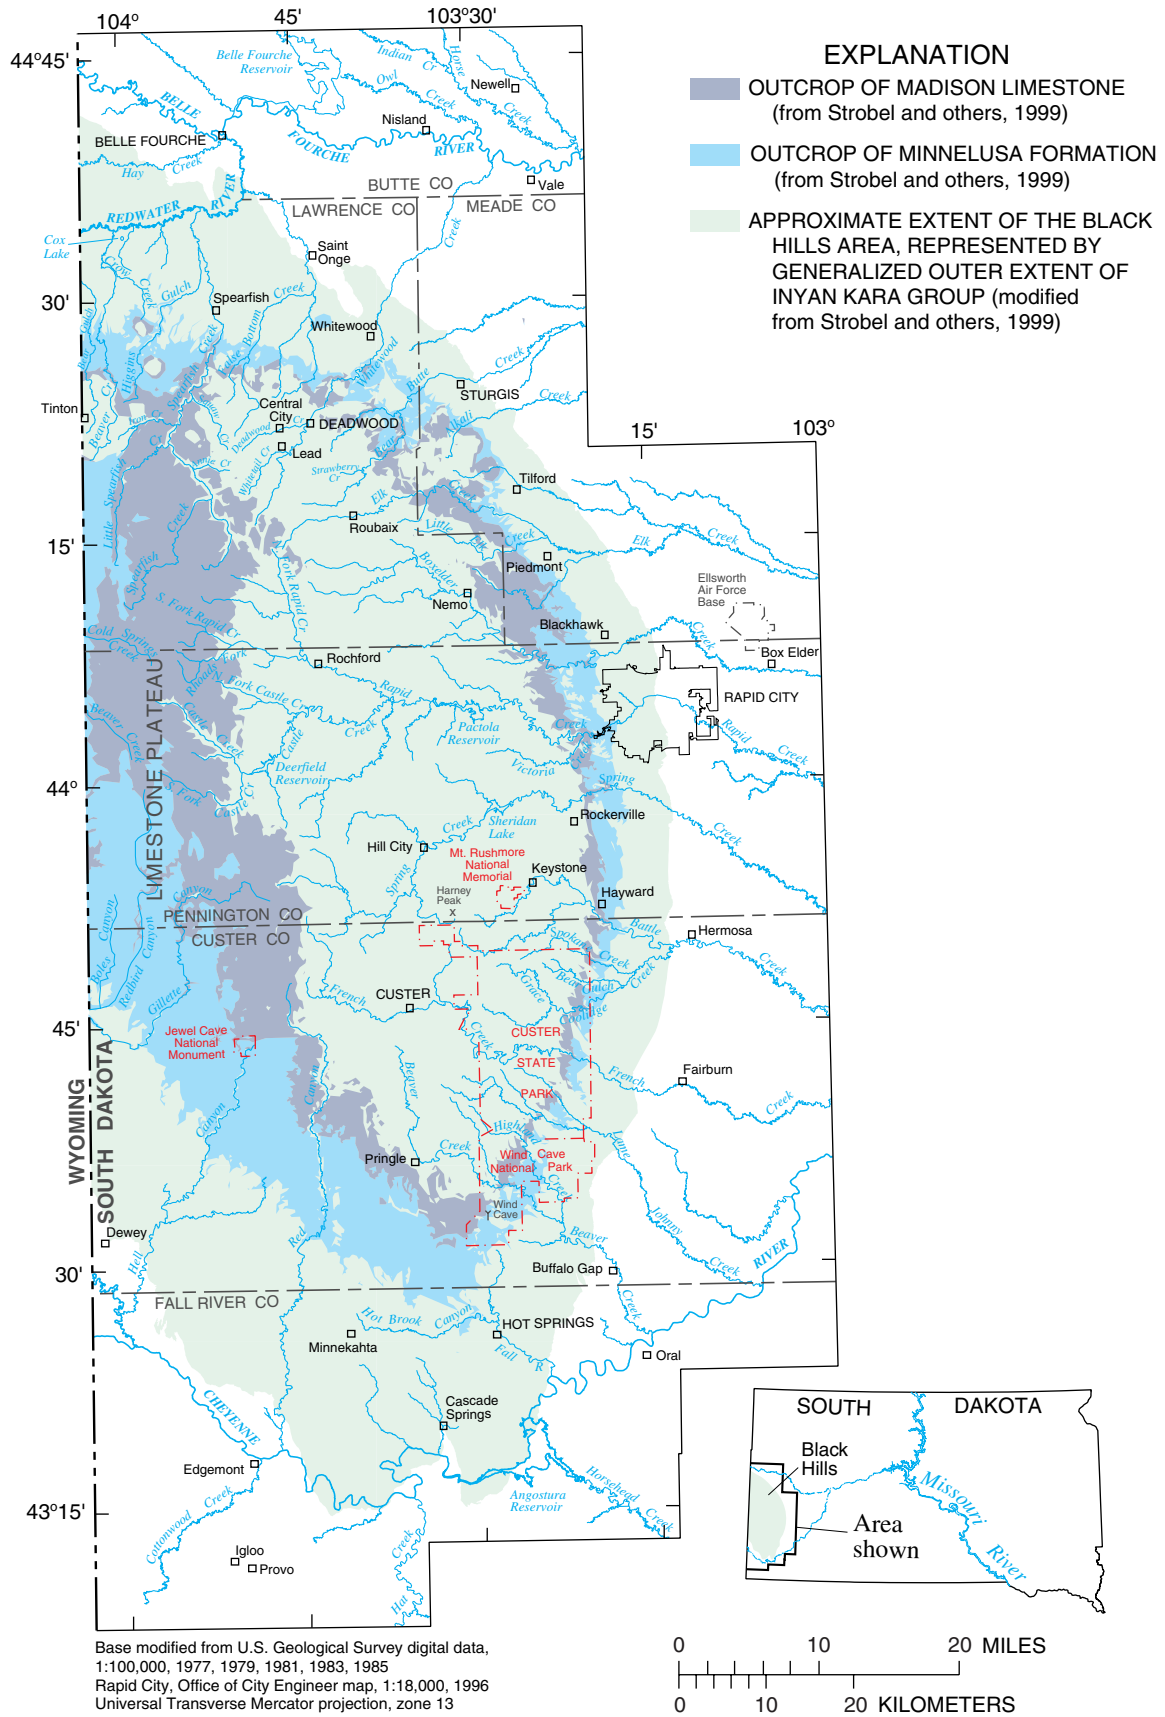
104°
45'
103°30'
44°45'
30'
15'
44°
45'
30'
43°15'
15'
103°

EXPLANATION
OUTCROP OF MADISON LIMESTONE (from Strobel and others, 1999)
OUTCROP OF MINNELUSA FORMATION (from Strobel and others, 1999)
APPROXIMATE EXTENT OF THE BLACK HILLS AREA, REPRESENTED BY GENERALIZED OUTER EXTENT OF INYAN KARA GROUP (modified from Strobel and others, 1999)

Belle Fourche Reservoir
Indian Cr
Horse
Owl Creek
Newell
Nisland
BELLE FOURCHE RIVER
BELLE FOURCHE
Hay Creek
Creek
BUTTE CO
Vale
LAWRENCE CO
MEADE CO
REDWATER RIVER
Cox Lake
Creek
Saint Onge
Crow
Gulch
Spearfish
Creek
Whitewood
Higgins
Tinton
Beaver
Central City
DEADWOOD
Lead
STURGIS
Creek
Creek
Butte
Whitewood
Strawberry Cr
Elk
Tilford
Roubaix
Little
Elk
Creek
Piedmont
Elk
Creek
Boxelder
Nemo
Ellsworth Air Force Base
Blackhawk
Creek
Box Elder
Rochford
Rapid
RAPID CITY
Castle
Creek
Pactola Reservoir
Rapid
Creek
Deerfield Reservoir
Victoria
Spring
Creek
Rockerville
Sheridan Lake
Creek
Hill City
Mt. Rushmore National Memorial
Keystone
Harney Peak
Hayward
PENNINGTON CO
CUSTER CO
Battle
Creek
Hermosa
Spokane
Creek
Creek
LIMESTONE PLATEAU
Cold Springs Creek
S. Fork Rapid Cr
N Fork Castle
Canyon
Canyon
Gillette
Redbird
Stockade Beaver
French Creek
CUSTER
CUSTER STATE PARK
Grace
Coolidge
French
Fairburn
Creek
Jewel Cave National Monument
WYOMING
SOUTH DAKOTA
Beaver
Highland
Creek
Lame
Pringle
Wind Cave National Park
Wind Cave
Johnny
Creek
RIVER
Dewey
Red
Hell
Beaver
Buffalo Gap
FALL RIVER CO
Hot Brook
Canyon
HOT SPRINGS
Fall R
Oral
Minnekahta
CHEYENNE
Cascade Springs
Edgemont
Horsehead
Creek
Angostura Reservoir
Cottonwood
Creek
Igloo
Provo
Creek
Hat

SOUTH DAKOTA
Black Hills
Missouri River
Area shown

Base modified from U.S. Geological Survey digital data, 1:100,000, 1977, 1979, 1981, 1983, 1985
Rapid City, Office of City Engineer map, 1:18,000, 1996
Universal Transverse Mercator projection, zone 13

0 10 20 MILES
0 10 20 KILOMETERS